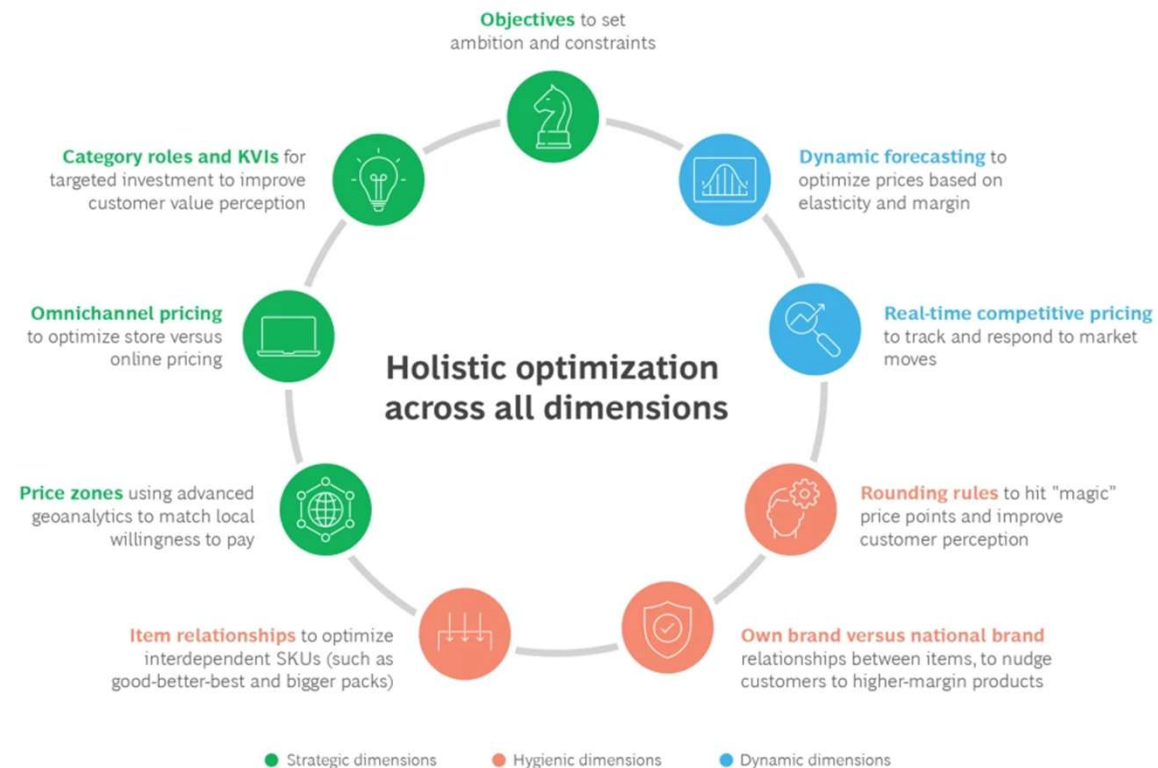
Objectives to set ambition and constraints

Category roles and KVIs for targeted investment to improve customer value perception

Dynamic forecasting to optimize prices based on elasticity and margin

Omnichannel pricing to optimize store versus online pricing

Real-time competitive pricing to track and respond to market moves

Holistic optimization across all dimensions

Price zones using advanced geoanalytics to match local willingness to pay

Rounding rules to hit "magic" price points and improve customer perception

Item relationships to optimize interdependent SKUs (such as good-better-best and bigger packs)

Own brand versus national brand relationships between items, to nudge customers to higher-margin products

Strategic dimensions

Hygienic dimensions

Dynamic dimensions